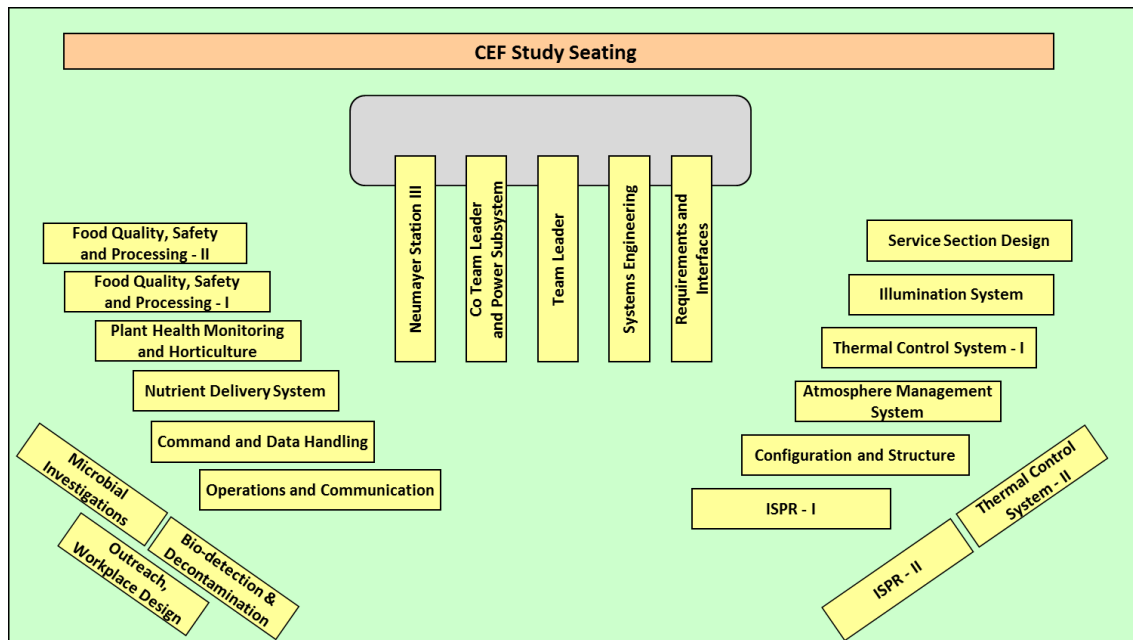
CEF Study Seating

Neumayer Station III

Co Team Leader and Power Subsystem

Team Leader

Systems Engineering

Requirements and Interfaces

Food Quality, Safety and Processing - II

Food Quality, Safety and Processing - I

Plant Health Monitoring and Horticulture

Nutrient Delivery System

Command and Data Handling

Operations and Communication

Microbial Investigations

Outreach, Workplace Design

Bio-detection & Decontamination

Service Section Design

Illumination System

Thermal Control System - I

Atmosphere Management System

Configuration and Structure

ISPR - I

Thermal Control System - II

ISPR - II